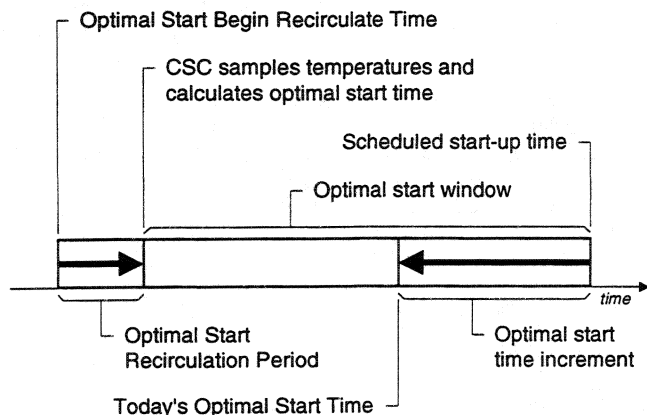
Optimal Start Begin Recirculate Time

CSC samples temperatures and calculates optimal start time

Scheduled start-up time

Optimal start window

time

Optimal Start Recirculation Period

Optimal start time increment

Today's Optimal Start Time